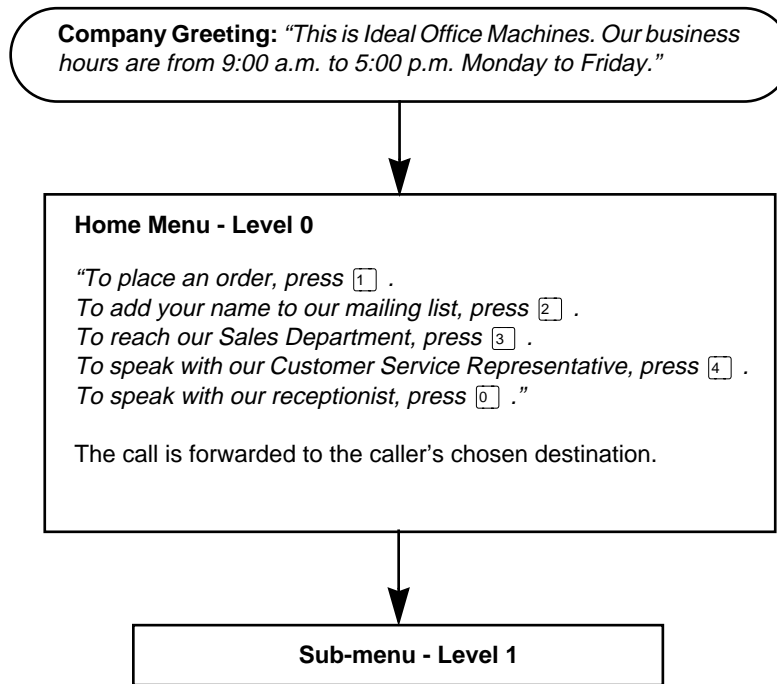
**Company Greeting:** *"This is Ideal Office Machines. Our business hours are from 9:00 a.m. to 5:00 p.m. Monday to Friday."*

**Home Menu - Level 0**

*"To place an order, press* 1 *.*
*To add your name to our mailing list, press* 2 *.*
*To reach our Sales Department, press* 3 *.*
*To speak with our Customer Service Representative, press* 4 *.*
*To speak with our receptionist, press* 0 *."*

The call is forwarded to the caller's chosen destination.

**Sub-menu - Level 1**